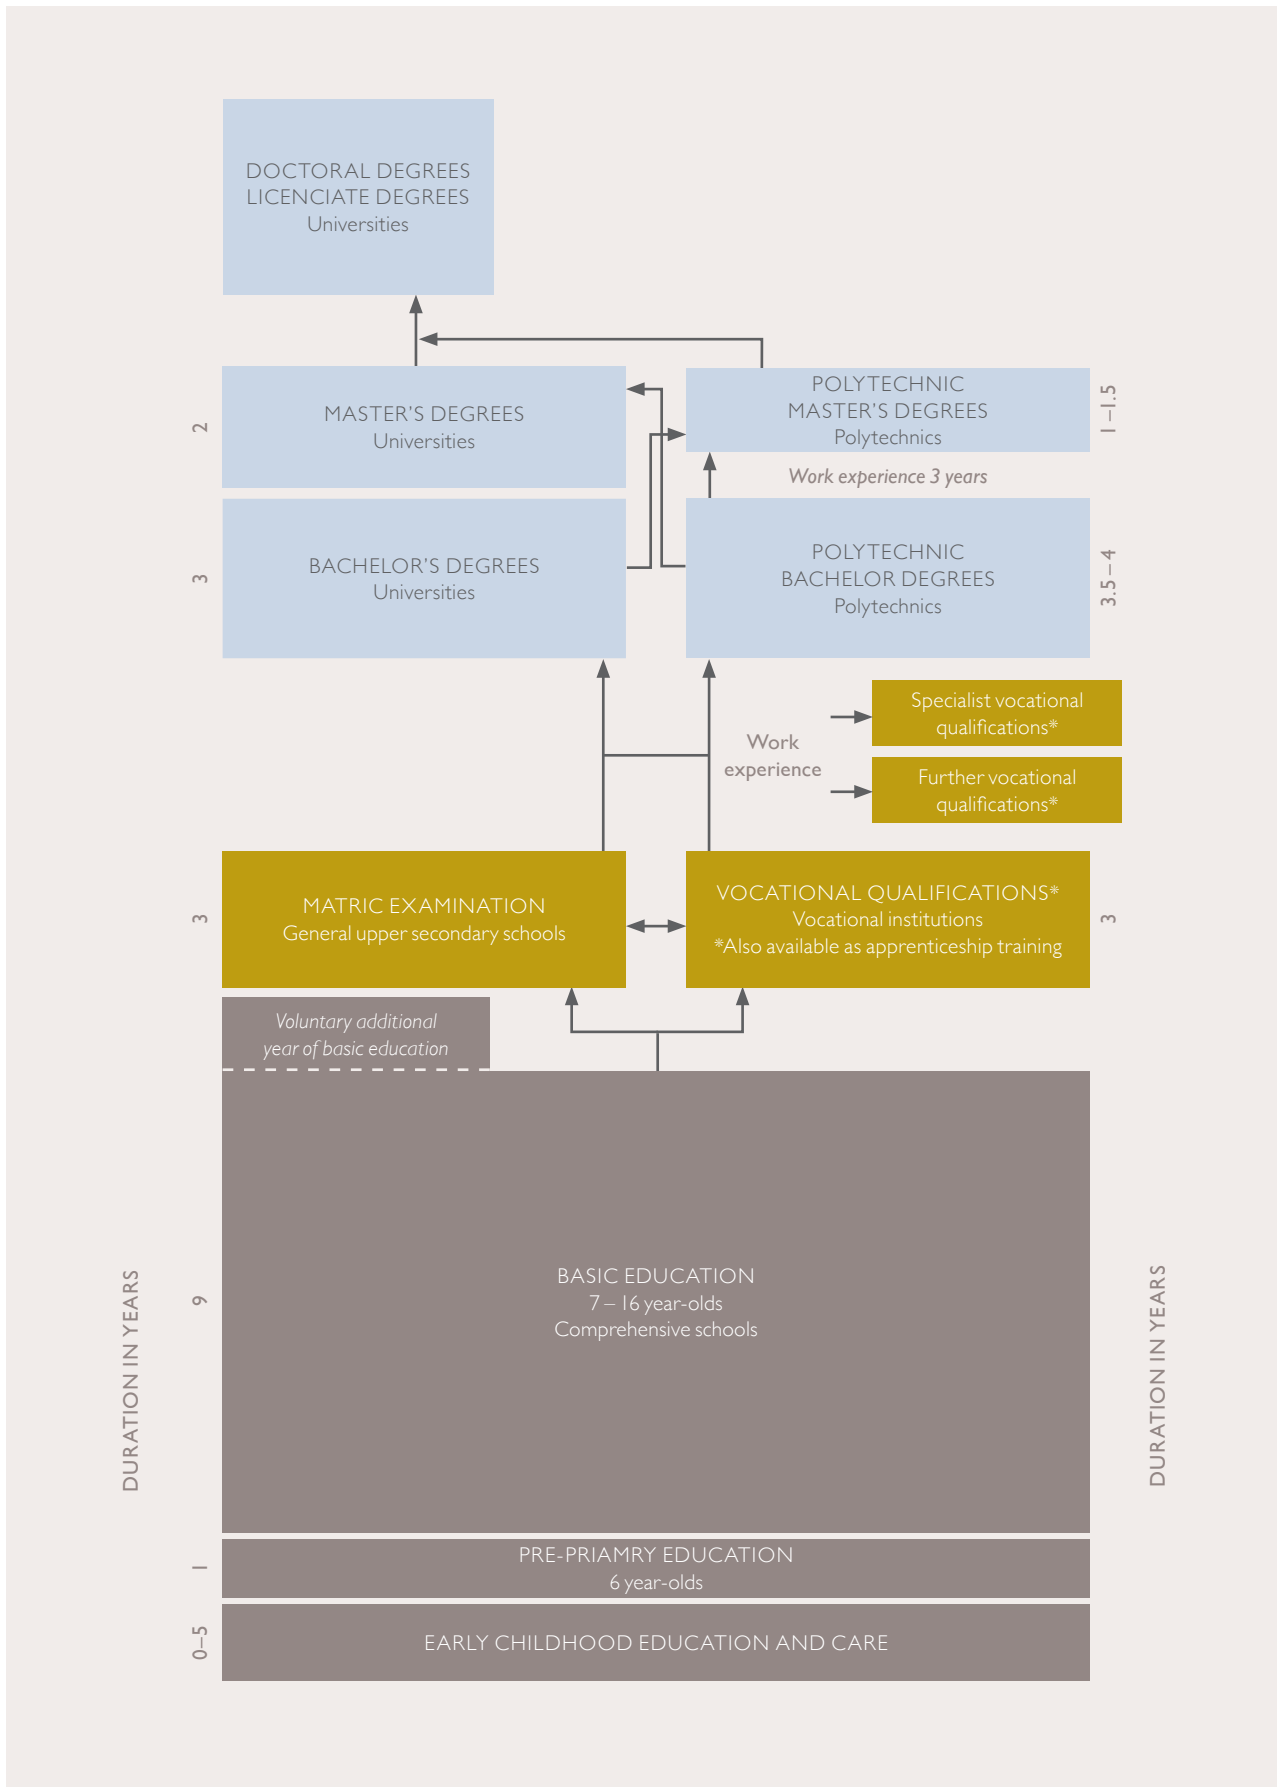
DOCTORAL DEGREES
LICENCIATE DEGREES
Universities

2

MASTER'S DEGREES
Universities

POLYTECHNIC
MASTER'S DEGREES
Polytechnics

1 – 1.5

Work experience 3 years

3

BACHELOR'S DEGREES
Universities

POLYTECHNIC
BACHELOR DEGREES
Polytechnics

3.5 – 4

Specialist vocational qualifications*

Work experience

Further vocational qualifications*

3

MATRIC EXAMINATION
General upper secondary schools

VOCATIONAL QUALIFICATIONS*
Vocational institutions
*Also available as apprenticeship training

3

Voluntary additional year of basic education

DURATION IN YEARS

9

BASIC EDUCATION
7 – 16 year-olds
Comprehensive schools

DURATION IN YEARS

1

PRE-PRIAMRY EDUCATION
6 year-olds

0–5

EARLY CHILDHOOD EDUCATION AND CARE